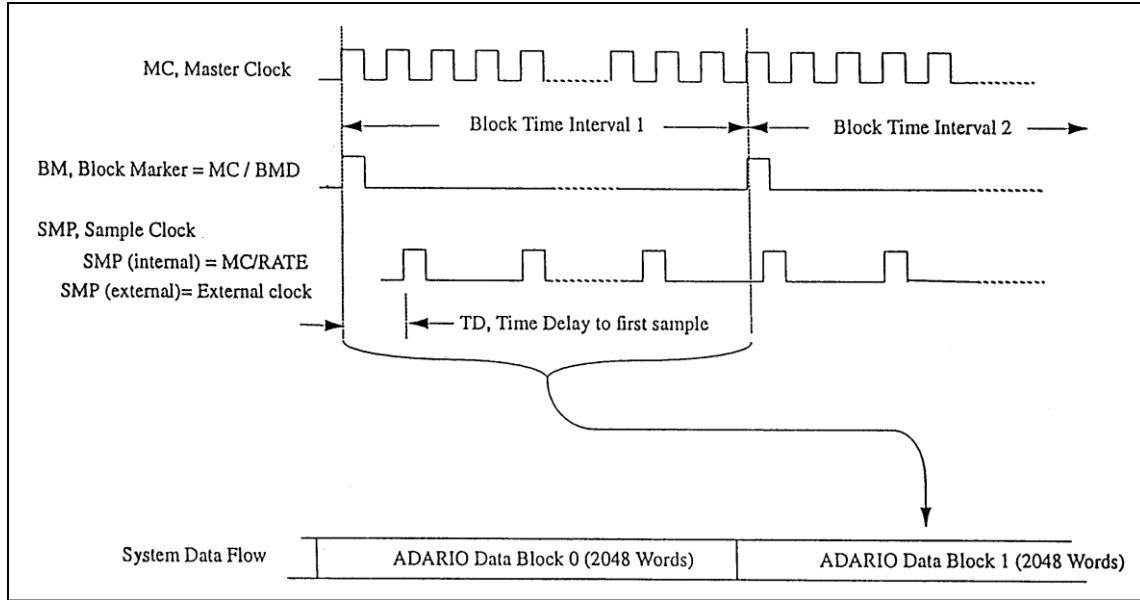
MC, Master Clock

Block Time Interval 1

Block Time Interval 2

BM, Block Marker = MC / BMD

SMP, Sample Clock
SMP (internal) = MC/RATE
SMP (external)= External clock

TD, Time Delay to first sample

System Data Flow

ADARIO Data Block 0 (2048 Words)

ADARIO Data Block 1 (2048 Words)